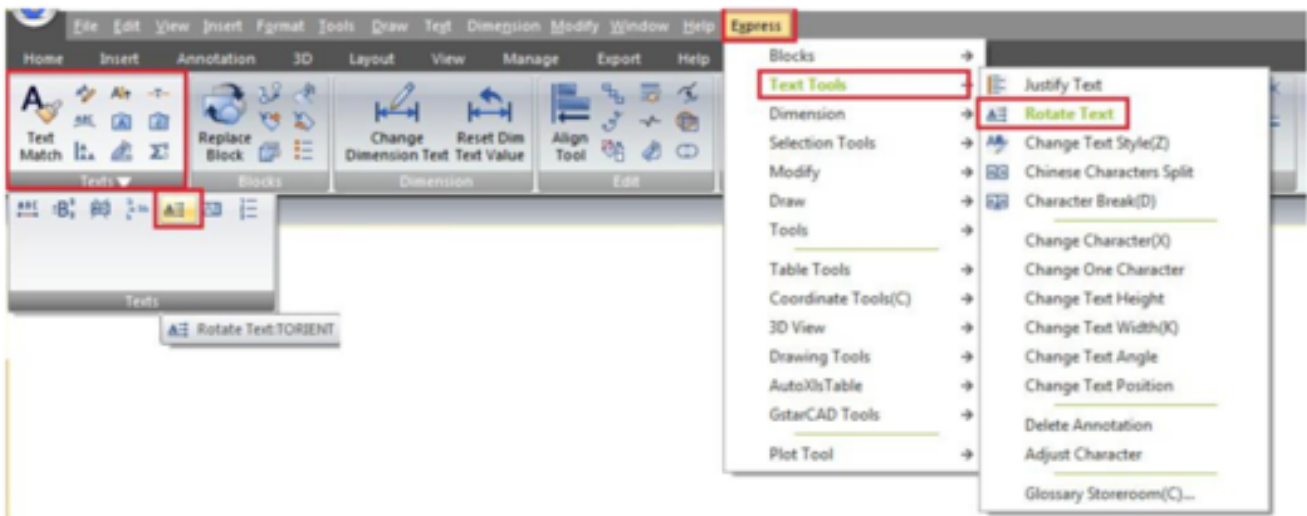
File Edit View Insert Format Tools Draw Text Dimension Modify Window Help Express

Home Insert Annotation 3D Layout View Manage Export Help

Text Match

Texts

Replace Block

Blocks

Change Dimension Text

Reset Dim Text Value

Dimension

Align Tool

Edit

Texts

Rotate Text:TORIENT

Blocks
Text Tools
Dimension
Selection Tools
Modify
Draw
Tools
Table Tools
Coordinate Tools(C)
3D View
Drawing Tools
AutoXlsTable
GstarCAD Tools
Plot Tool

Justify Text
Rotate Text
Change Text Style(Z)
Chinese Characters Split
Character Break(D)
Change Character(X)
Change One Character
Change Text Height
Change Text Width(K)
Change Text Angle
Change Text Position
Delete Annotation
Adjust Character
Glossary Storeroom(C)...